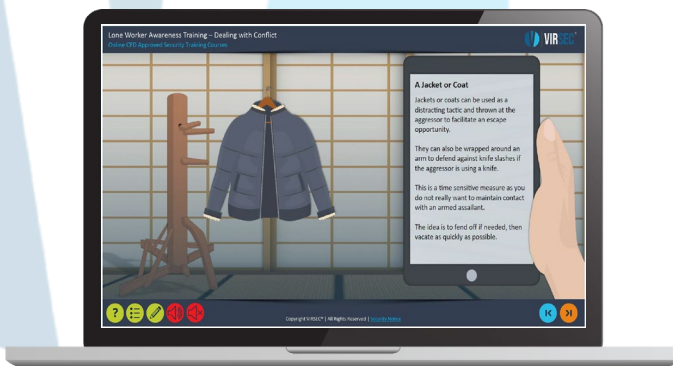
Lone Worker Awareness Training – Dealing with Conflict
Online CPD Approved Security Training Courses

VIRSEC

A Jacket or Coat

Jackets or coats can be used as a distracting tactic and thrown at the aggressor to facilitate an escape opportunity.

They can also be wrapped around an arm to defend against knife slashes if the aggressor is using a knife.

This is a time sensitive measure as you do not really want to maintain contact with an armed assailant.

The idea is to fend off if needed, then vacate as quickly as possible.

Copyright VIRSEC® | All Rights Reserved | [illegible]